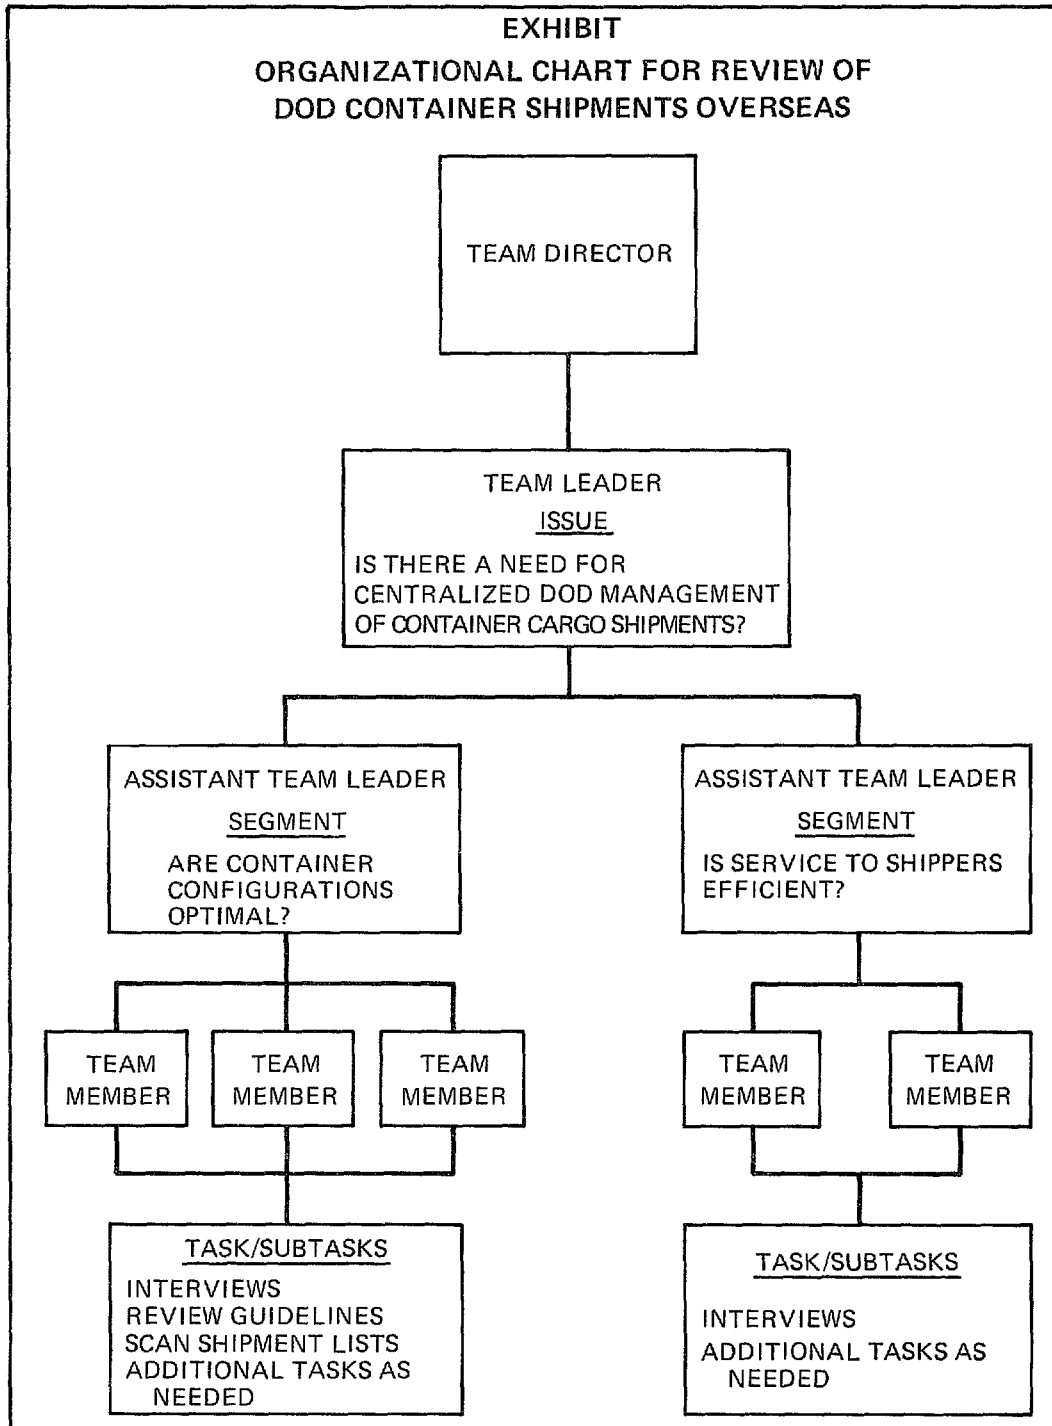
EXHIBIT

ORGANIZATIONAL CHART FOR REVIEW OF DOD CONTAINER SHIPMENTS OVERSEAS

TEAM DIRECTOR

TEAM LEADER

ISSUE

IS THERE A NEED FOR CENTRALIZED DOD MANAGEMENT OF CONTAINER CARGO SHIPMENTS?

ASSISTANT TEAM LEADER

SEGMENT

ARE CONTAINER CONFIGURATIONS OPTIMAL?

ASSISTANT TEAM LEADER

SEGMENT

IS SERVICE TO SHIPPERS EFFICIENT?

TEAM MEMBER

TEAM MEMBER

TEAM MEMBER

TEAM MEMBER

TEAM MEMBER

TASK/SUBTASKS

INTERVIEWS
REVIEW GUIDELINES
SCAN SHIPMENT LISTS
ADDITIONAL TASKS AS NEEDED

TASK/SUBTASKS

INTERVIEWS
ADDITIONAL TASKS AS NEEDED